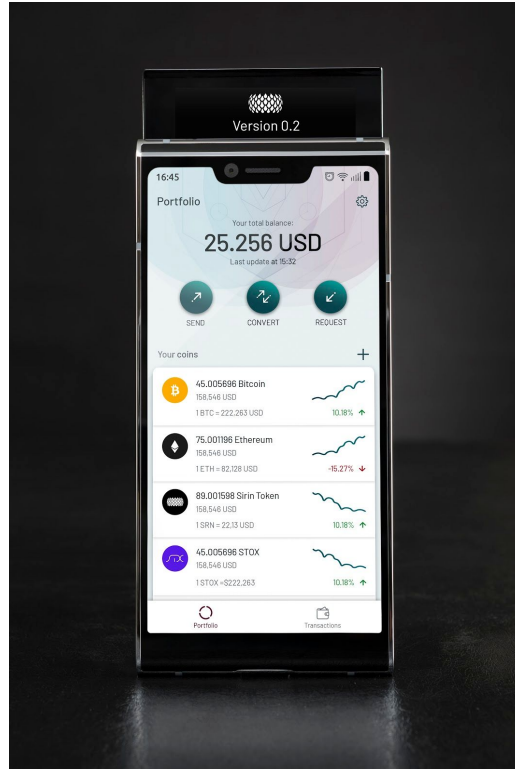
Version 0.2

16:45

Portfolio

Your total balance:

25.256 USD

Last update at 15:32

SEND

CONVERT

REQUEST

Your coins

+

45.005696 Bitcoin
158,546 USD
1 BTC = 222.263 USD
10.18%

75.001196 Ethereum
158,546 USD
1 ETH = 82.128 USD
-15.27%

89.001598 Sirin Token
158,546 USD
1 SRN = 22.13 USD
10.18%

45.005696 STOX
158,546 USD
1 STOX =$222.263
10.18%

Portfolio

Transactions